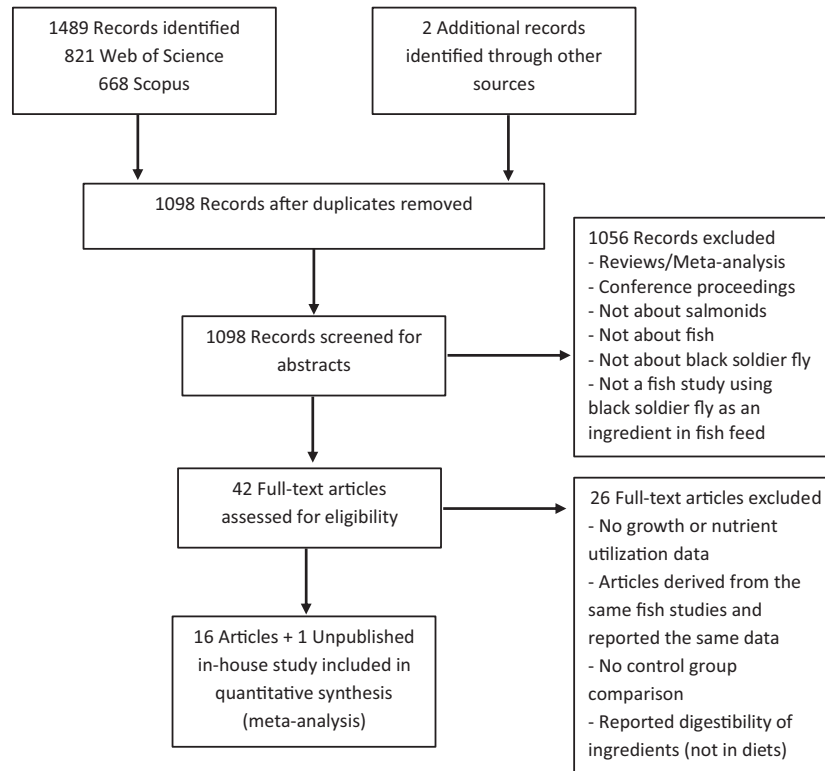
1489 Records identified
821 Web of Science
668 Scopus

2 Additional records identified through other sources

1098 Records after duplicates removed

1056 Records excluded
- Reviews/Meta-analysis
- Conference proceedings
- Not about salmonids
- Not about fish
- Not about black soldier fly
- Not a fish study using black soldier fly as an ingredient in fish feed

1098 Records screened for abstracts

42 Full-text articles assessed for eligibility

26 Full-text articles excluded
- No growth or nutrient utilization data
- Articles derived from the same fish studies and reported the same data
- No control group comparison
- Reported digestibility of ingredients (not in diets)

16 Articles + 1 Unpublished in-house study included in quantitative synthesis (meta-analysis)